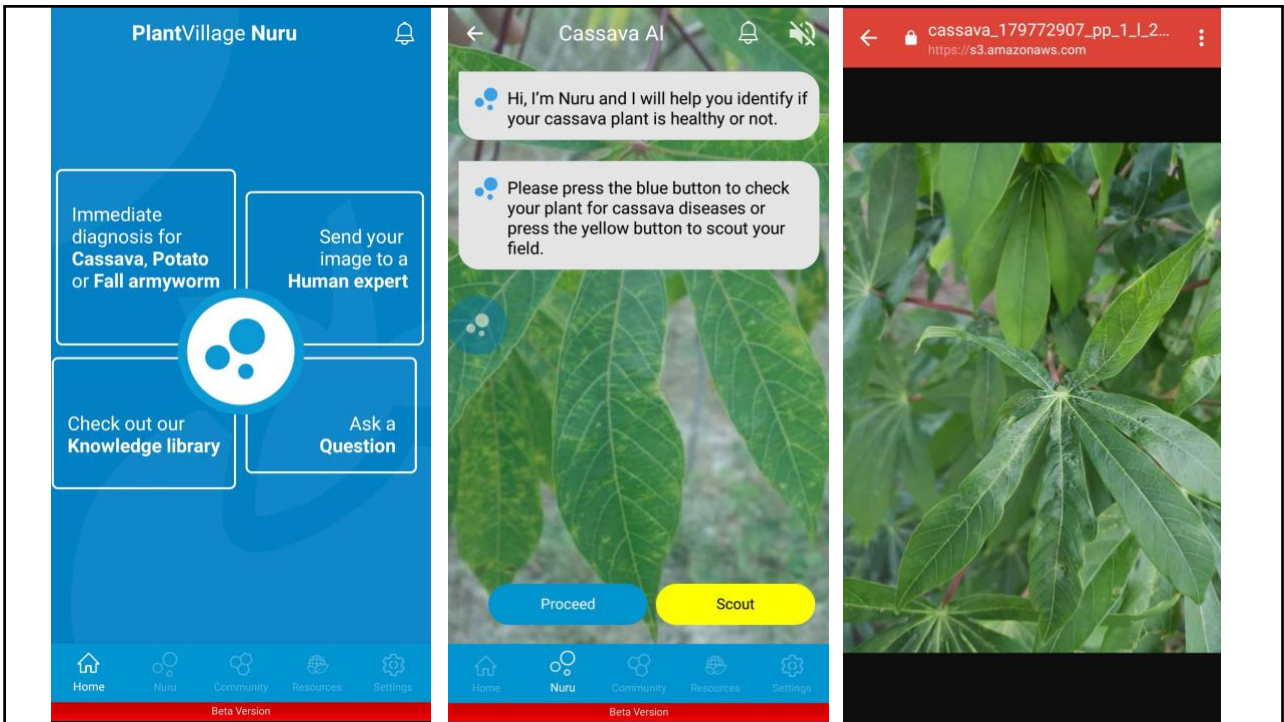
PlantVillage Nuru

Immediate diagnosis for Cassava, Potato or Fall armyworm

Send your image to a Human expert

Check out our Knowledge library

Ask a Question

Home Nuru Community Resources Settings

Beta Version

Cassava AI

Hi, I'm Nuru and I will help you identify if your cassava plant is healthy or not.

Please press the blue button to check your plant for cassava diseases or press the yellow button to scout your field.

Proceed

Scout

Home Nuru Community Resources Settings

Beta Version

cassava_179772907_pp_1_l_2...
https://s3.amazonaws.com